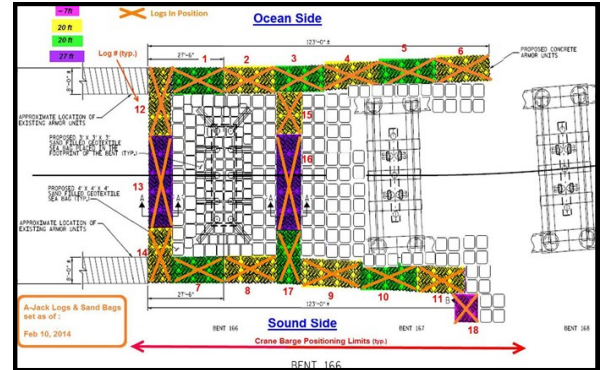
~7ft
20 ft
20 ft
27 ft
Logs In Position
Ocean Side
Log # (typ.)
27'-6"
123'-0" ±
1
2
3
4
5
6
PROPOSED CONCRETE ARMOR UNITS
APPROXIMATE LOCATION OF EXISTING ARMOR UNITS
12
15
PROPOSED 3' X 3' X 3' SAND FILLED GEOTEXTILE SEA BAG (TYP.) IN THE FOOTPRINT OF THE BENT (TYP.)
16
13
PROPOSED 4' X 4' X 4' SAND FILLED GEOTEXTILE SEA BAG (TYP.)
APPROXIMATE LOCATION OF EXISTING ARMOR UNITS
14
8'-0" ±
27'-6"
7
8
17
9
123'-0" ±
10
11
B
18
A-Jack Logs & Sand Bags set as of : Feb 10, 2014
Sound Side
BENT 166
BENT 167
BENT 168
Crane Barge Positioning Limits (typ.)
BENT 166